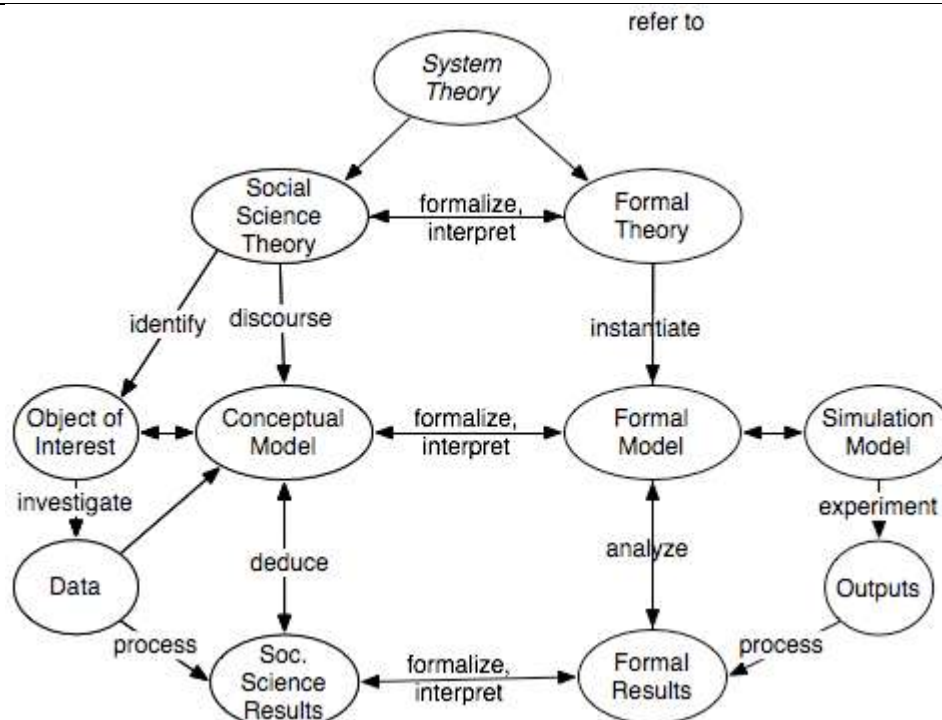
refer to

System Theory

Social Science Theory

formalize, interpret

Formal Theory

identify

discourse

instantiate

Object of Interest

Conceptual Model

formalize, interpret

Formal Model

Simulation Model

investigate

experiment

Data

deduce

analyze

Outputs

process

process

Soc. Science Results

formalize, interpret

Formal Results